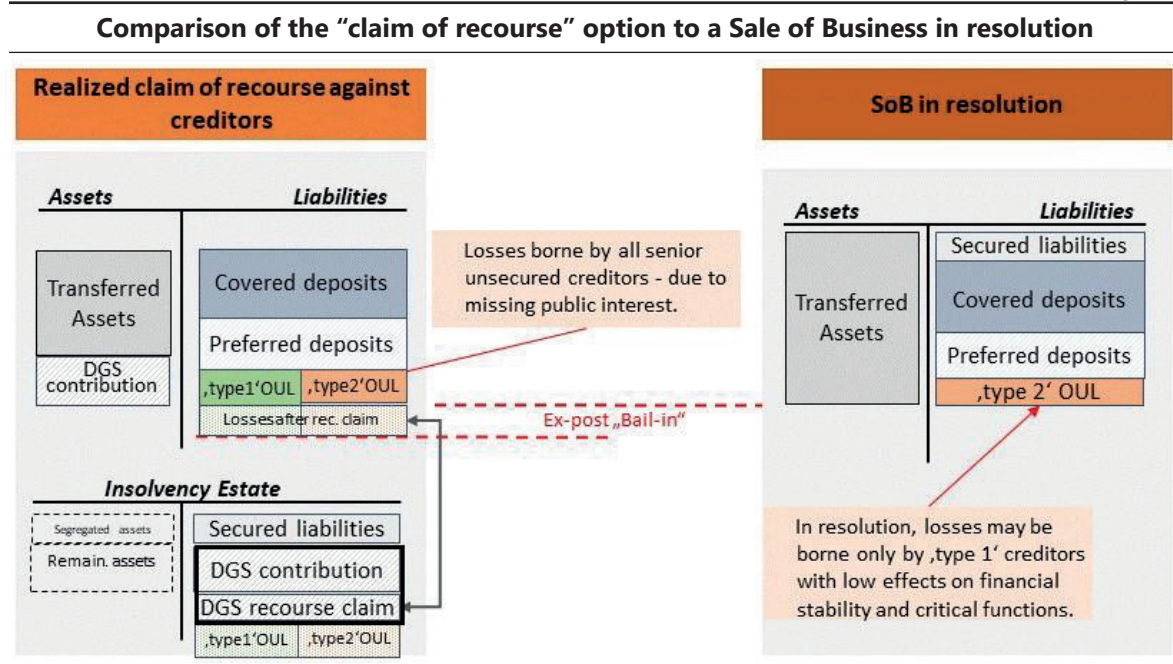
Comparison of the “claim of recourse” option to a Sale of Business in resolution

Realized claim of recourse against creditors

Assets

Liabilities

Transferred Assets

DGS contribution

Covered deposits

Preferred deposits

‚type1‘OUL

‚type2‘OUL

Lossesafter rec. claim

Losses borne by all senior unsecured creditors - due to missing public interest.

Ex-post „Bail-in“

Insolvency Estate

Segregated assets

Remain. assets

Secured liabilities

DGS contribution

DGS recourse claim

‚type1‘OUL

‚type2‘OUL

SoB in resolution

Assets

Liabilities

Transferred Assets

Secured liabilities

Covered deposits

Preferred deposits

‚type 2‘ OUL

In resolution, losses may be borne only by ‚type 1‘ creditors with low effects on financial stability and critical functions.